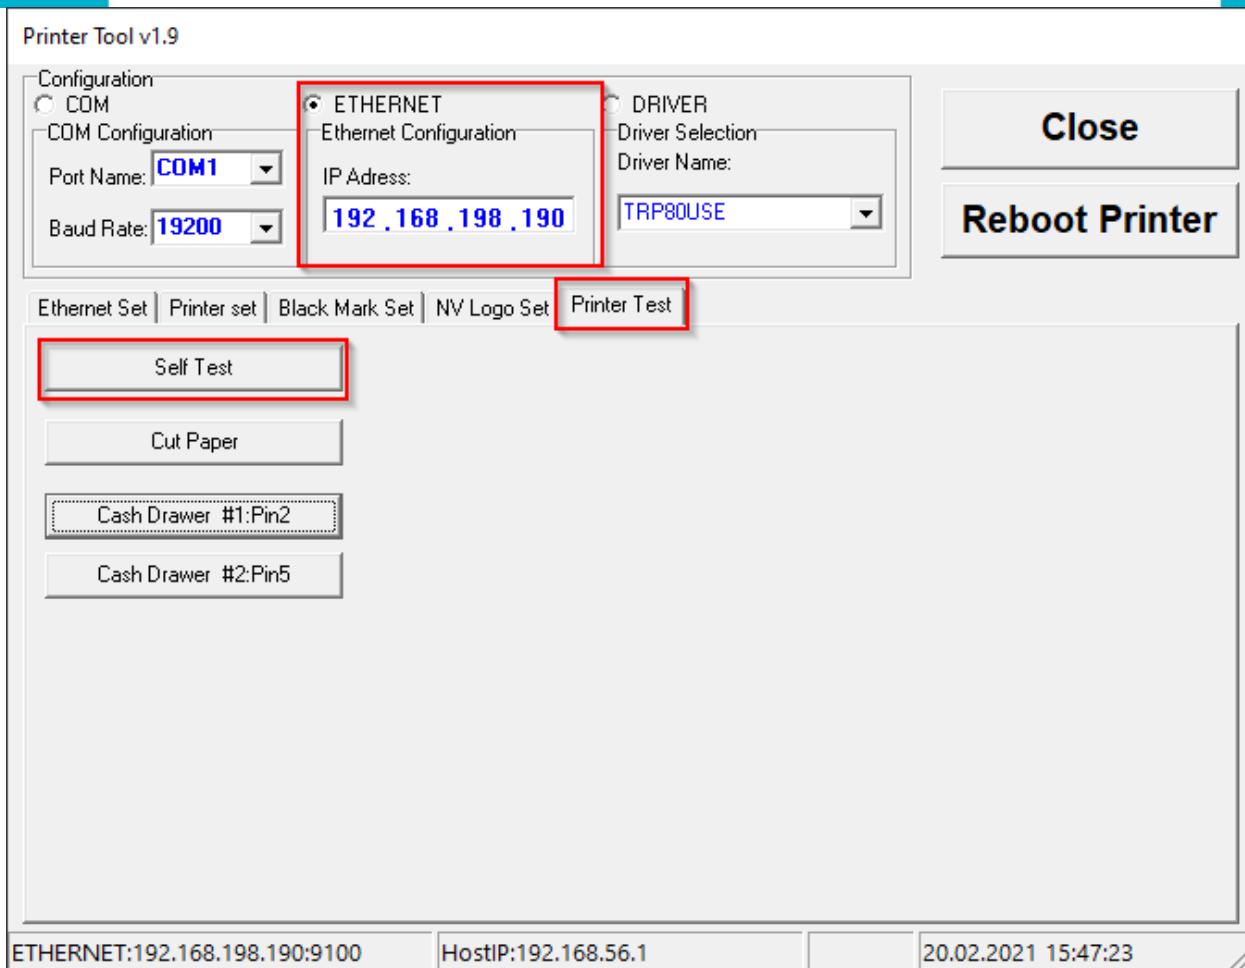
Printer Tool v1.9

Configuration
COM
COM Configuration
Port Name: COM1
Baud Rate: 19200

ETHERNET
Ethernet Configuration
IP Adress:
192 . 168 . 198 . 190

DRIVER
Driver Selection
Driver Name:
TRP80USE

Close

Reboot Printer

Ethernet Set | Printer set | Black Mark Set | NV Logo Set | Printer Test

Self Test

Cut Paper

Cash Drawer #1:Pin2

Cash Drawer #2:Pin5

ETHERNET:192.168.198.190:9100 | HostIP:192.168.56.1 | | 20.02.2021 15:47:23